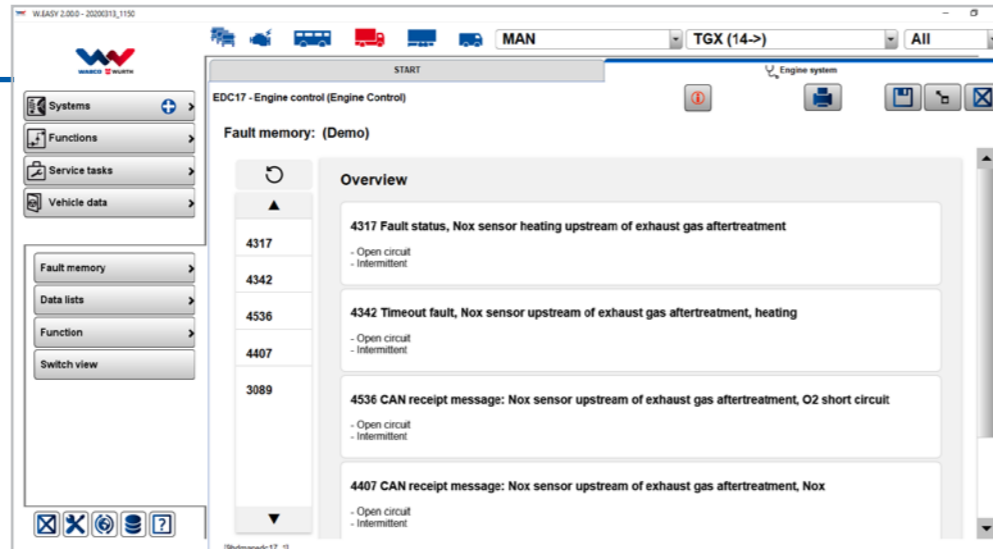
W.EASY 2.00.0 - 20200313_1150

MAN
TGX (14->)
All

WABCO WÜRTH

Systems
Functions
Service tasks
Vehicle data

Fault memory
Data lists
Function
Switch view

START
Engine system

EDC17 - Engine control (Engine Control)

Fault memory: (Demo)

4317
4342
4536
4407
3089

Overview

4317 Fault status, Nox sensor heating upstream of exhaust gas aftertreatment
- Open circuit
- Intermittent

4342 Timeout fault, Nox sensor upstream of exhaust gas aftertreatment, heating
- Open circuit
- Intermittent

4536 CAN receipt message: Nox sensor upstream of exhaust gas aftertreatment, O2 short circuit
- Open circuit
- Intermittent

4407 CAN receipt message: Nox sensor upstream of exhaust gas aftertreatment, Nox
- Open circuit
- Intermittent

[Shdmanedc17_1]